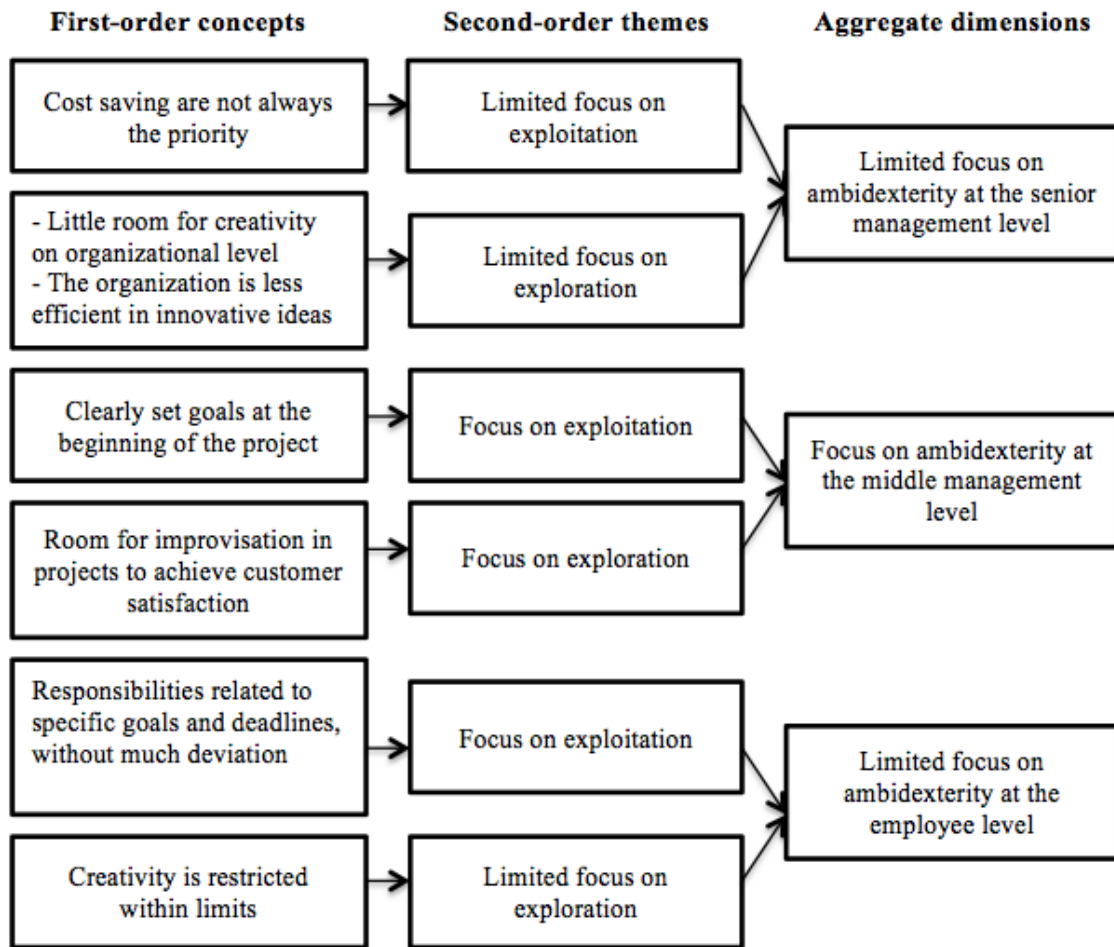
First-order concepts

Second-order themes

Aggregate dimensions

Cost saving are not always the priority

Limited focus on exploitation

- Little room for creativity on organizational level
- The organization is less efficient in innovative ideas

Limited focus on exploration

Limited focus on ambidexterity at the senior management level

Clearly set goals at the beginning of the project

Focus on exploitation

Room for improvisation in projects to achieve customer satisfaction

Focus on exploration

Focus on ambidexterity at the middle management level

Responsibilities related to specific goals and deadlines, without much deviation

Focus on exploitation

Creativity is restricted within limits

Limited focus on exploration

Limited focus on ambidexterity at the employee level